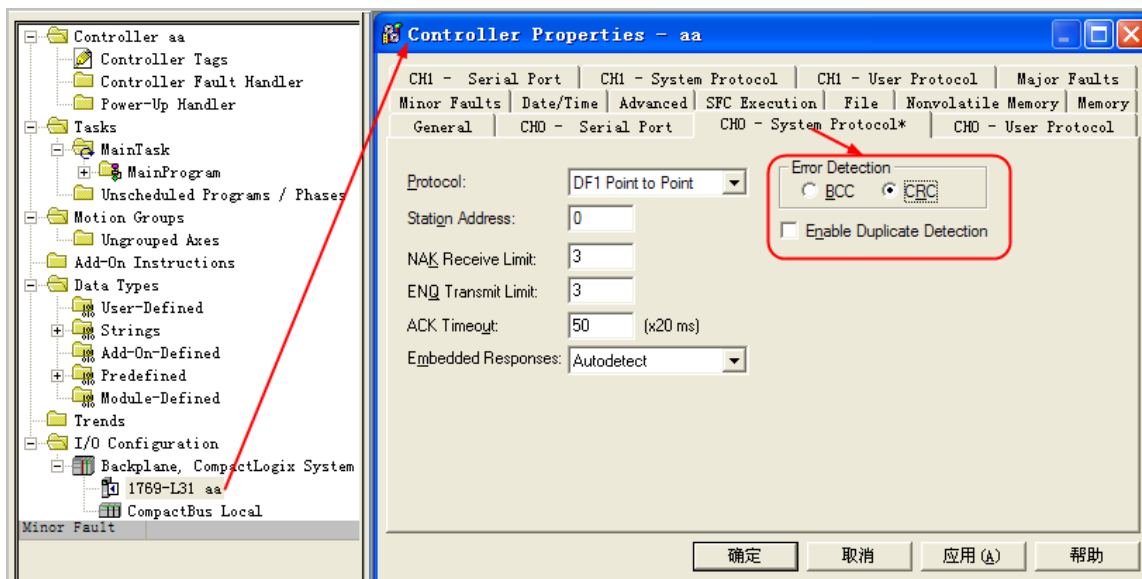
Controller aa
Controller Tags
Controller Fault Handler
Power-Up Handler
Tasks
MainTask
MainProgram
Unscheduled Programs / Phases
Motion Groups
Ungrouped Axes
Add-On Instructions
Data Types
User-Defined
Strings
Add-On-Defined
Predefined
Module-Defined
Trends
I/O Configuration
Backplane, CompactLogix System
1769-L31 aa
CompactBus Local
Minor Fault

Controller Properties - aa

CH1 - Serial Port | CH1 - System Protocol | CH1 - User Protocol | Major Faults
Minor Faults | Date/Time | Advanced | SFC Execution | File | Nonvolatile Memory | Memory
General | CH0 - Serial Port | CH0 - System Protocol* | CH0 - User Protocol

Protocol: DF1 Point to Point
Station Address: 0
NAK Receive Limit: 3
ENQ Transmit Limit: 3
ACK Timeout: 50 (x20 ms)
Embedded Responses: Autodetect

Error Detection
BCC
CRC
Enable Duplicate Detection

确定 | 取消 | 应用(A) | 帮助